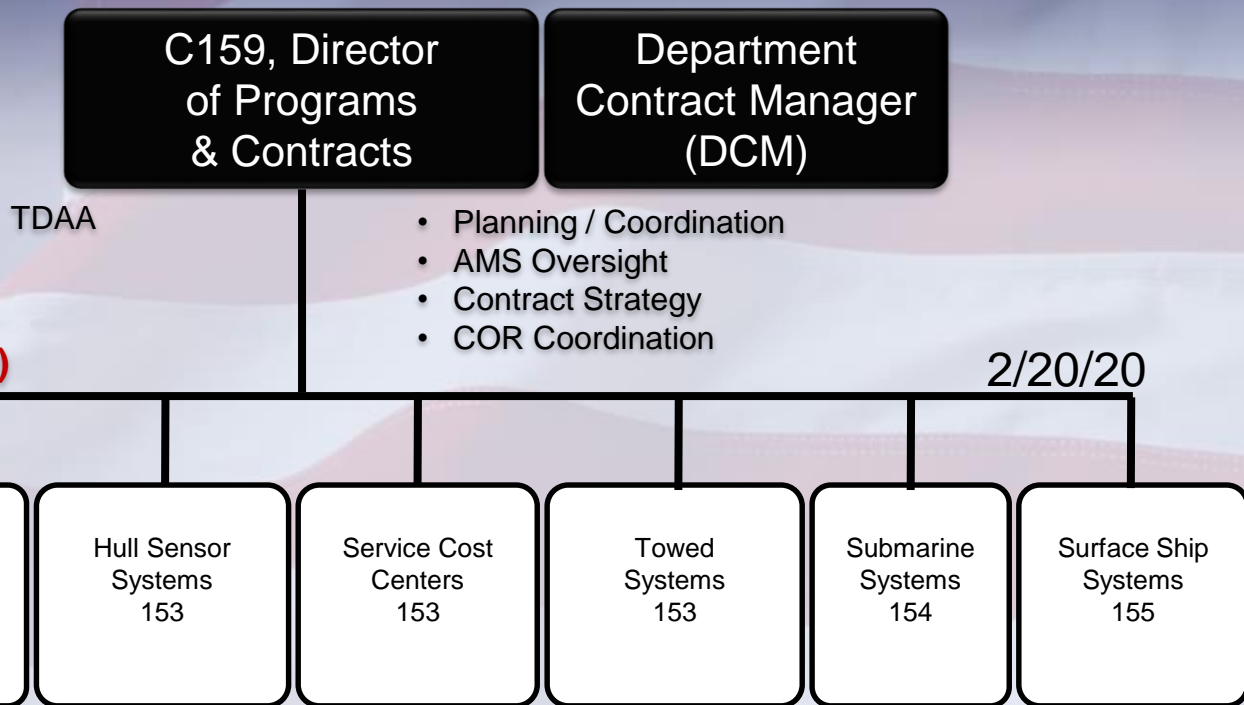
C159, Director of Programs & Contracts

Department Contract Manager (DCM)

TDAA

• Planning / Coordination
• AMS Oversight
• Contract Strategy
• COR Coordination

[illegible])

2/20/20

Hull Sensor Systems 153

Service Cost Centers 153

Towed Systems 153

Submarine Systems 154

Surface Ship Systems 155